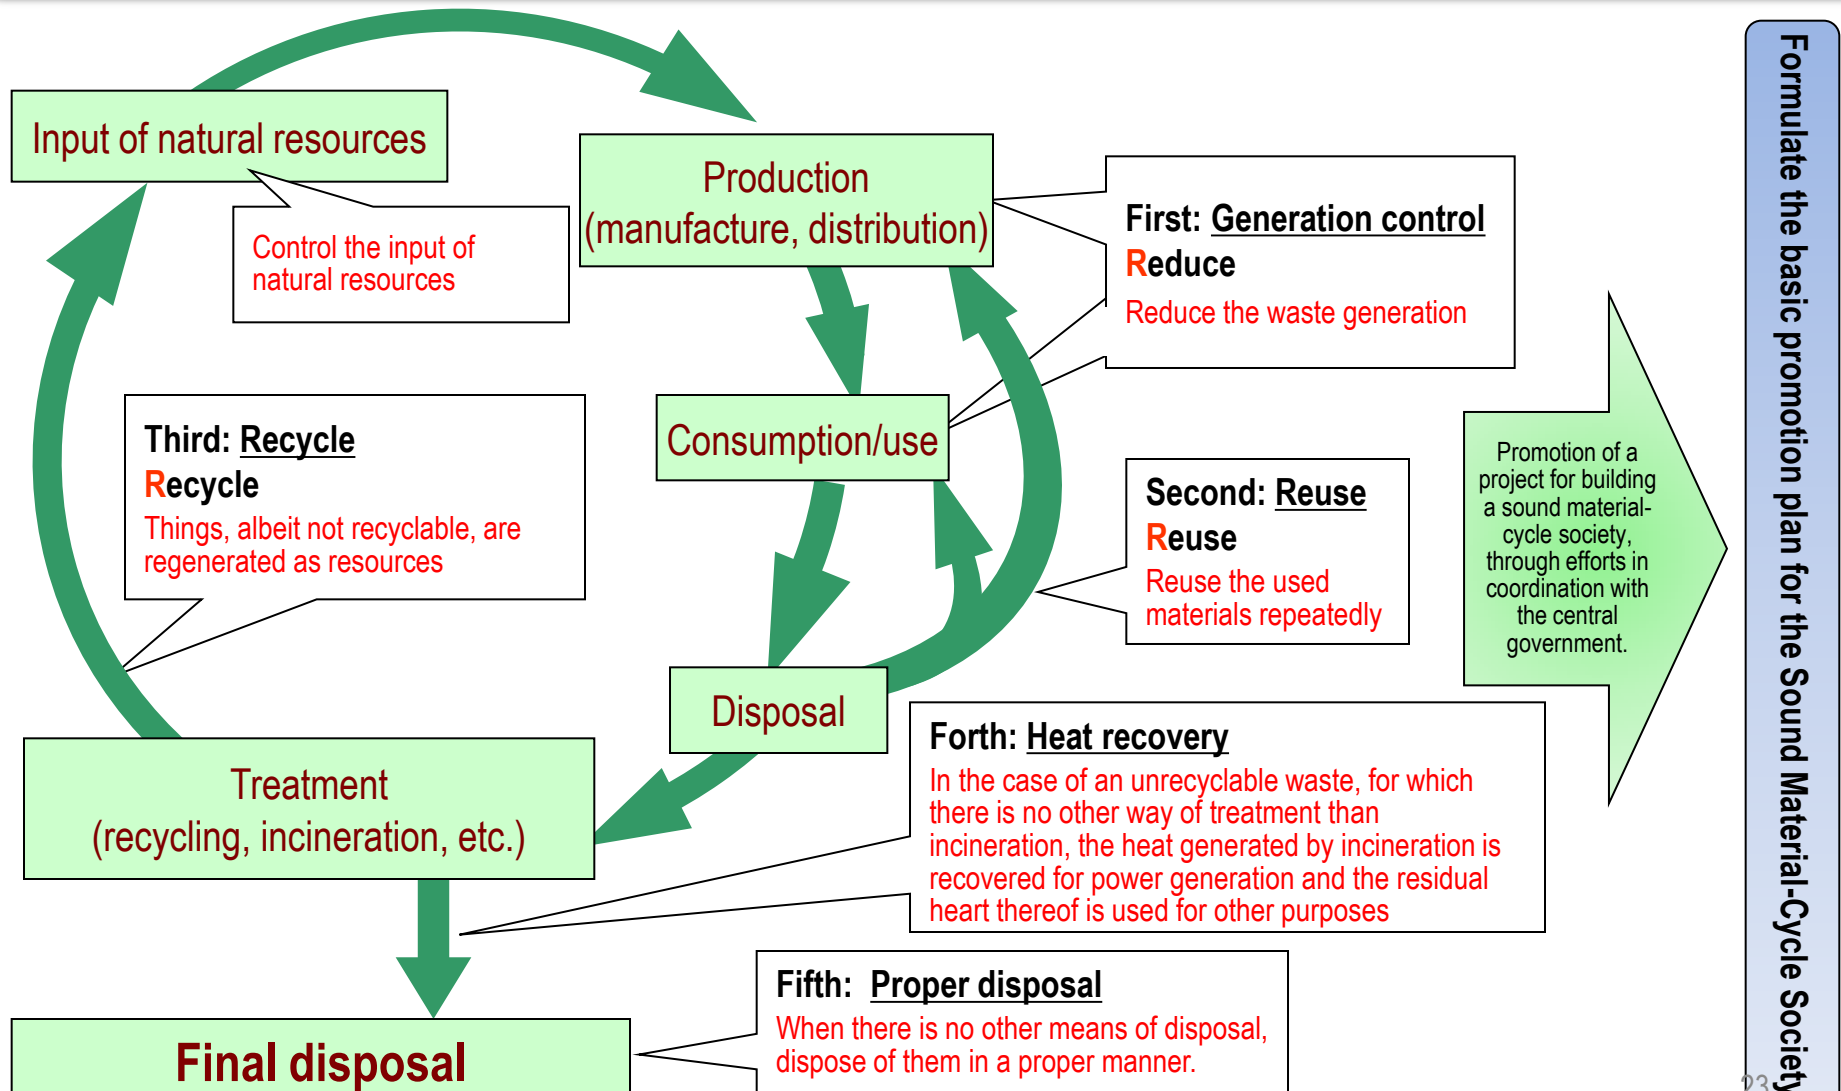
Input of natural resources

Control the input of natural resources

Production (manufacture, distribution)

First: Generation control
Reduce
Reduce the waste generation

Third: Recycle
Recycle
Things, albeit not recyclable, are regenerated as resources

Consumption/use

Second: Reuse
Reuse
Reuse the used materials repeatedly

Promotion of a project for building a sound material-cycle society, through efforts in coordination with the central government.

Formulate the basic promotion plan for the Sound Material-Cycle Society

Disposal

Forth: Heat recovery
In the case of an unrecyclable waste, for which there is no other way of treatment than incineration, the heat generated by incineration is recovered for power generation and the residual heart thereof is used for other purposes

Treatment (recycling, incineration, etc.)

Fifth: Proper disposal
When there is no other means of disposal, dispose of them in a proper manner.

Final disposal

23